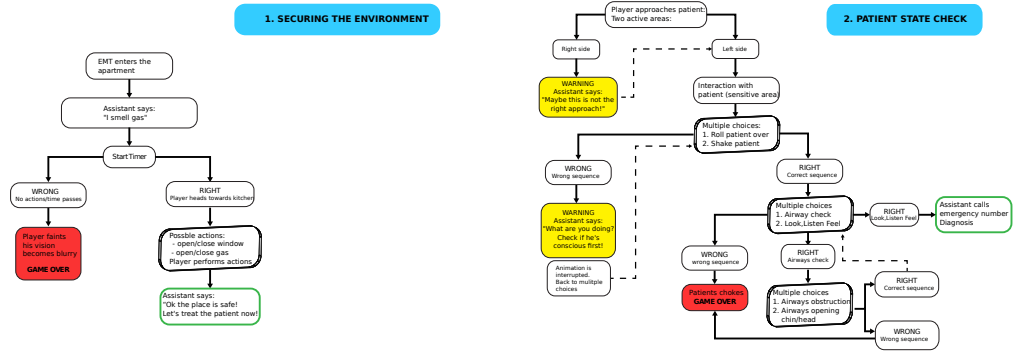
1. SECURING THE ENVIRONMENT

EMT enters the apartment

Assistant says: "I smell gas"

StartTimer

WRONG
No actions/time passes

RIGHT
Player heads towards kitchen

Player faints his vision becomes blurry

GAME OVER

Possble actions:
- open/close window
- open/close gas
Player performs actions

Assistant says:
"Ok the place is safe!
Let's treat the patient now!

Player approaches patient:
Two active areas:

2. PATIENT STATE CHECK

Right side

Left side

WARNING
Assistant says:
"Maybe this is not the right approach!"

Interaction with patient (sensitive area)

Multiple choices:
1. Roll patient over
2. Shake patient

WRONG
Wrong sequence

RIGHT
Correct sequence

WARNING
Assistant says:
"What are you doing? Check if he's conscious first!

Multiple choices
1. Airway check
2. Look,Listen Feel

RIGHT
Look,Listen Feel

Assistant calls emergency number
Diagnosis

Animation is interrupted.
Back to multiple choices

WRONG
wrong sequence

RIGHT
Airways check

RIGHT
Correct sequence

Patients chokes
GAME OVER

Multiple choices
1. Airways obstruction
2. Airways opening chin/head

WRONG
Wrong sequence